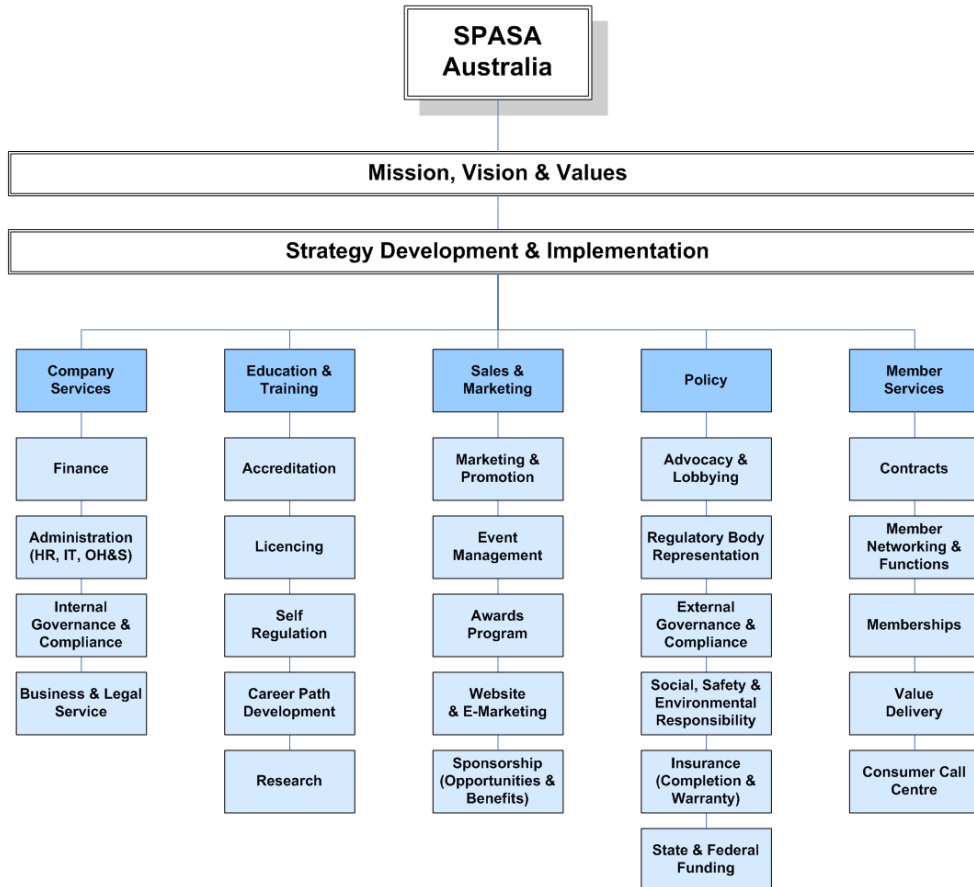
SPASA Australia

Mission, Vision & Values

Strategy Development & Implementation

Company Services

Finance

Administration (HR, IT, OH&S)

Internal Governance & Compliance

Business & Legal Service

Education & Training

Accreditation

Licencing

Self Regulation

Career Path Development

Research

Sales & Marketing

Marketing & Promotion

Event Management

Awards Program

Website & E-Marketing

Sponsorship (Opportunities & Benefits)

Policy

Advocacy & Lobbying

Regulatory Body Representation

External Governance & Compliance

Social, Safety & Environmental Responsibility

Insurance (Completion & Warranty)

State & Federal Funding

Member Services

Contracts

Member Networking & Functions

Memberships

Value Delivery

Consumer Call Centre